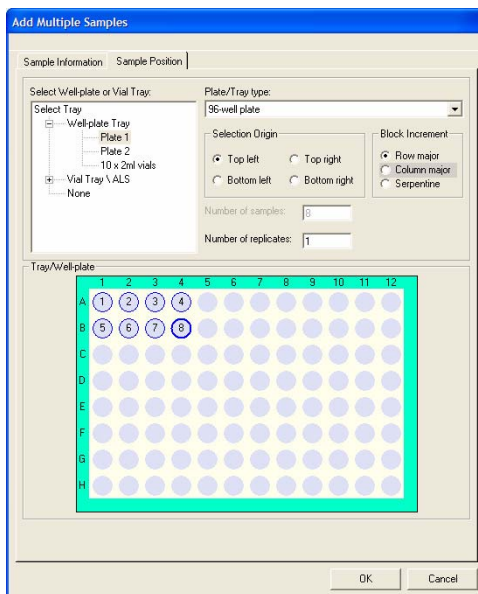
Add Multiple Samples

Sample Information | Sample Position

Select Well-plate or Vial Tray:
Select Tray
Well-plate Tray
Plate 1
Plate 2
10 x 2ml vials
Vial Tray \ ALS
None

Plate/Tray type:
96-well plate

Selection Origin
Top left
Top right
Bottom left
Bottom right

Block Increment
Row major
Column major
Serpentine

Number of samples: 8
Number of replicates: 1

Tray/Well-plate

| | 1 | 2 | 3 | 4 | 5 | 6 | 7 | 8 | 9 | 10 | 11 | 12 |
|---|---|---|---|---|---|---|---|---|---|---|---|---|
| A | 1 | 2 | 3 | 4 | | | | | | | | |
| B | 5 | 6 | 7 | 8 | | | | | | | | |
| C | | | | | | | | | | | | |
| D | | | | | | | | | | | | |
| E | | | | | | | | | | | | |
| F | | | | | | | | | | | | |
| G | | | | | | | | | | | | |
| H | | | | | | | | | | | | |

OK
Cancel